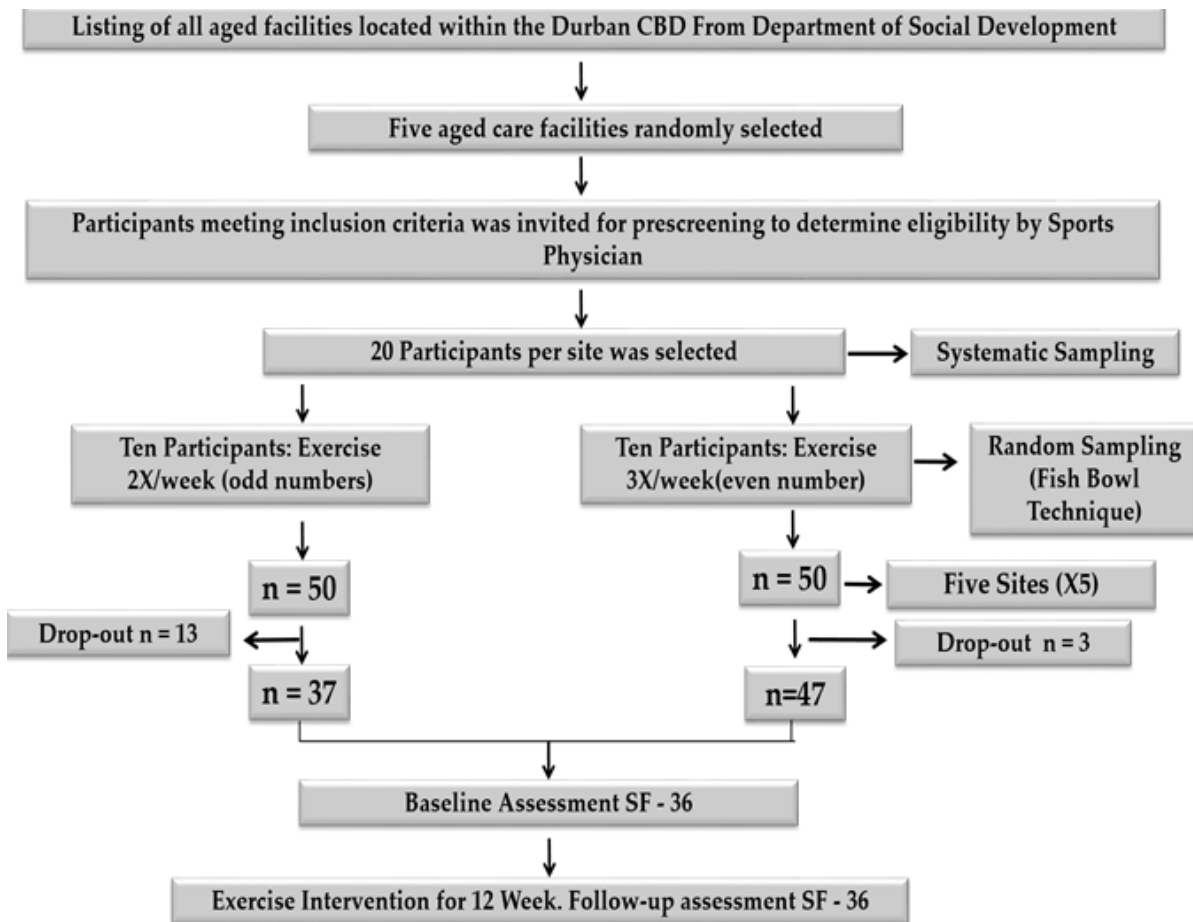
Listing of all aged facilities located within the Durban CBD From Department of Social Development

Five aged care facilities randomly selected

Participants meeting inclusion criteria was invited for prescreening to determine eligibility by Sports Physician

20 Participants per site was selected

Systematic Sampling

Ten Participants: Exercise 2X/week (odd numbers)

Ten Participants: Exercise 3X/week(even number)

Random Sampling (Fish Bowl Technique)

n = 50

n = 50

Five Sites (X5)

Drop-out n = 13

Drop-out n = 3

n = 37

n=47

Baseline Assessment SF - 36

Exercise Intervention for 12 Week. Follow-up assessment SF - 36